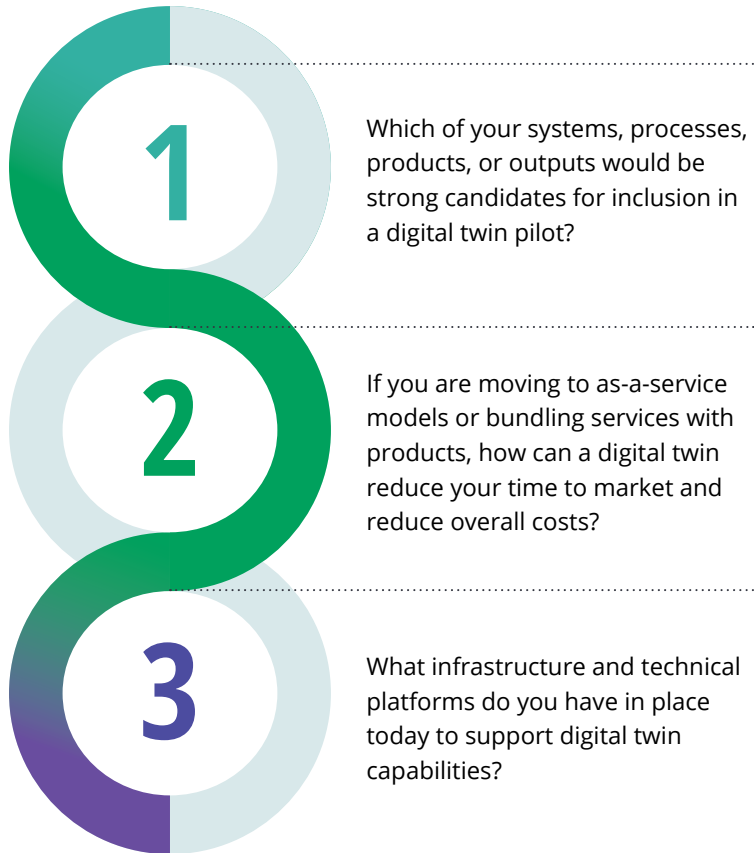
1

Which of your systems, processes, products, or outputs would be strong candidates for inclusion in a digital twin pilot?

2

If you are moving to as-a-service models or bundling services with products, how can a digital twin reduce your time to market and reduce overall costs?

3

What infrastructure and technical platforms do you have in place today to support digital twin capabilities?